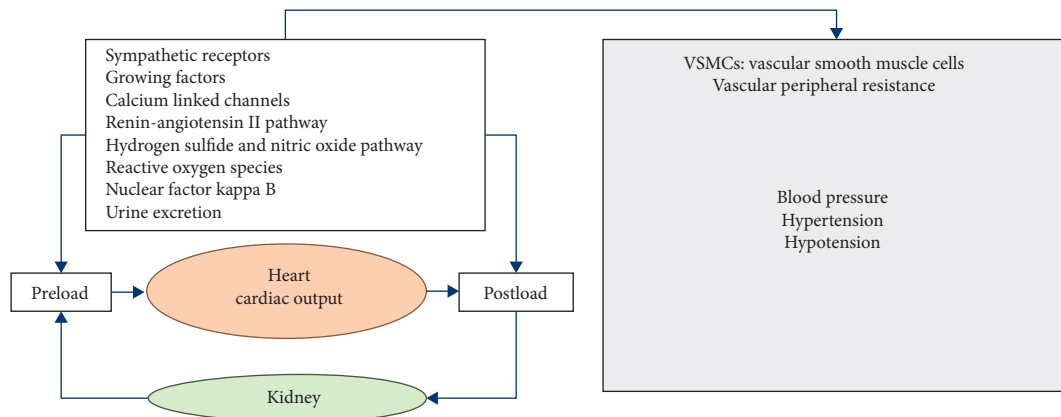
Sympathetic receptors
Growing factors
Calcium linked channels
Renin-angiotensin II pathway
Hydrogen sulfide and nitric oxide pathway
Reactive oxygen species
Nuclear factor kappa B
Urine excretion

VSMCs: vascular smooth muscle cells
Vascular peripheral resistance

Blood pressure
Hypertension
Hypotension

Preload

Heart
cardiac output

Postload

Kidney